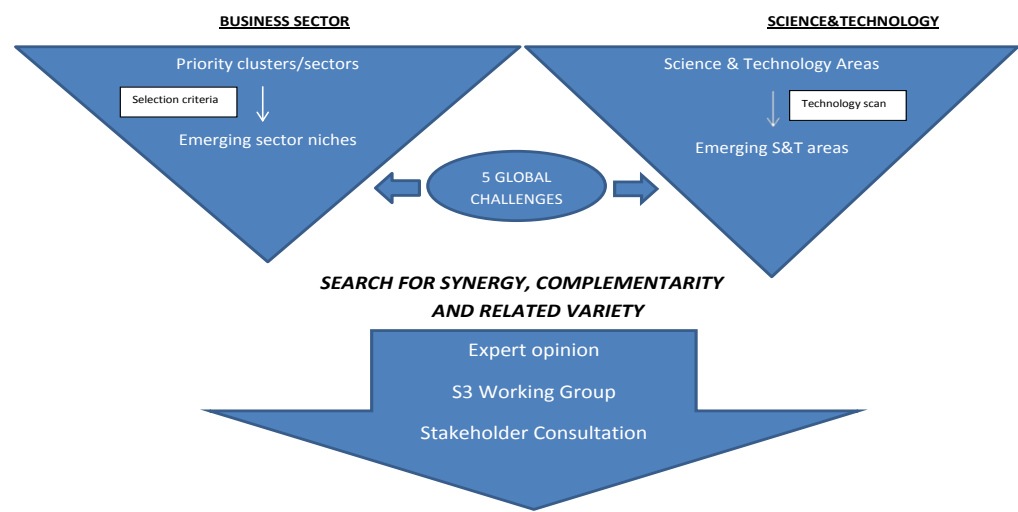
BUSINESS SECTOR

SCIENCE&TECHNOLOGY

Priority clusters/sectors

Selection criteria

Emerging sector niches

Science & Technology Areas

Technology scan

Emerging S&T areas

5 GLOBAL CHALLENGES

SEARCH FOR SYNERGY, COMPLEMENTARITY AND RELATED VARIETY

Expert opinion

S3 Working Group

Stakeholder Consultation